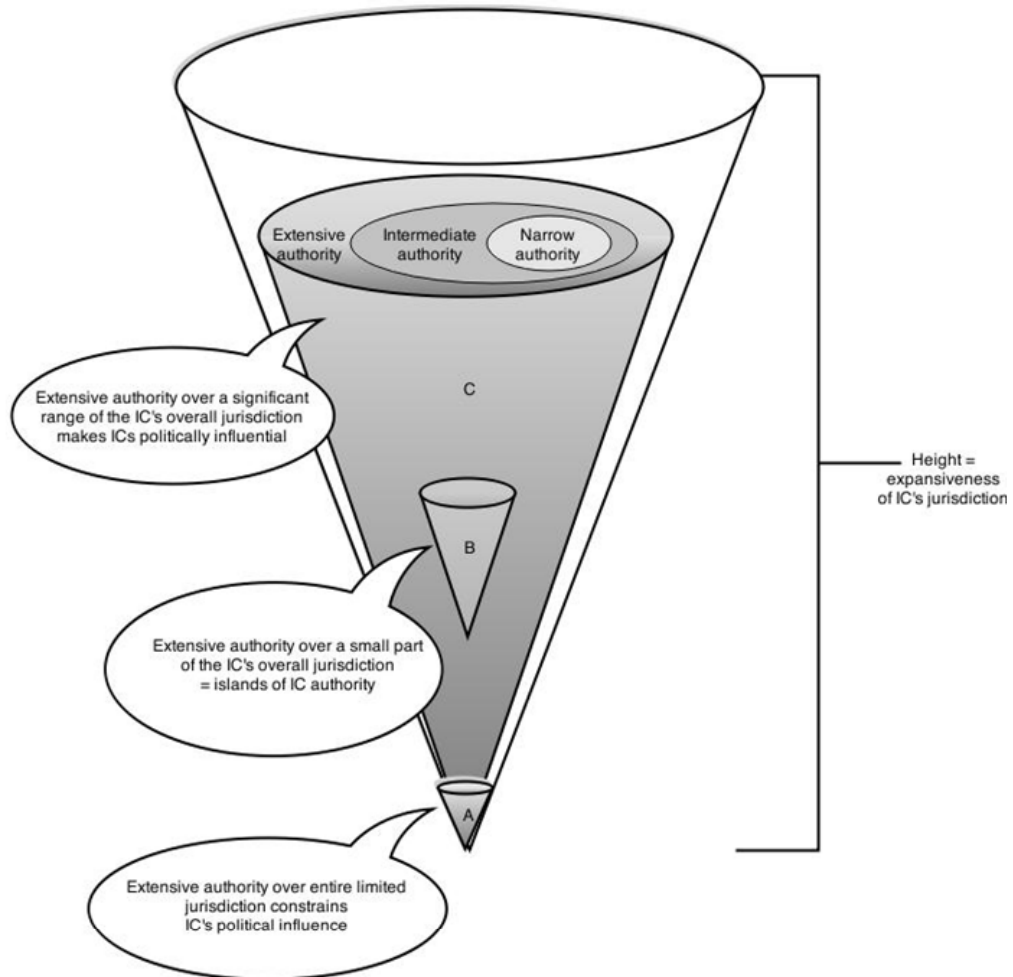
Extensive authority

Intermediate authority

Narrow authority

Extensive authority over a significant range of the IC's overall jurisdiction makes ICs politically influential

C

Height = expansiveness of IC's jurisdiction

B

Extensive authority over a small part of the IC's overall jurisdiction = islands of IC authority

A

Extensive authority over entire limited jurisdiction constrains IC's political influence